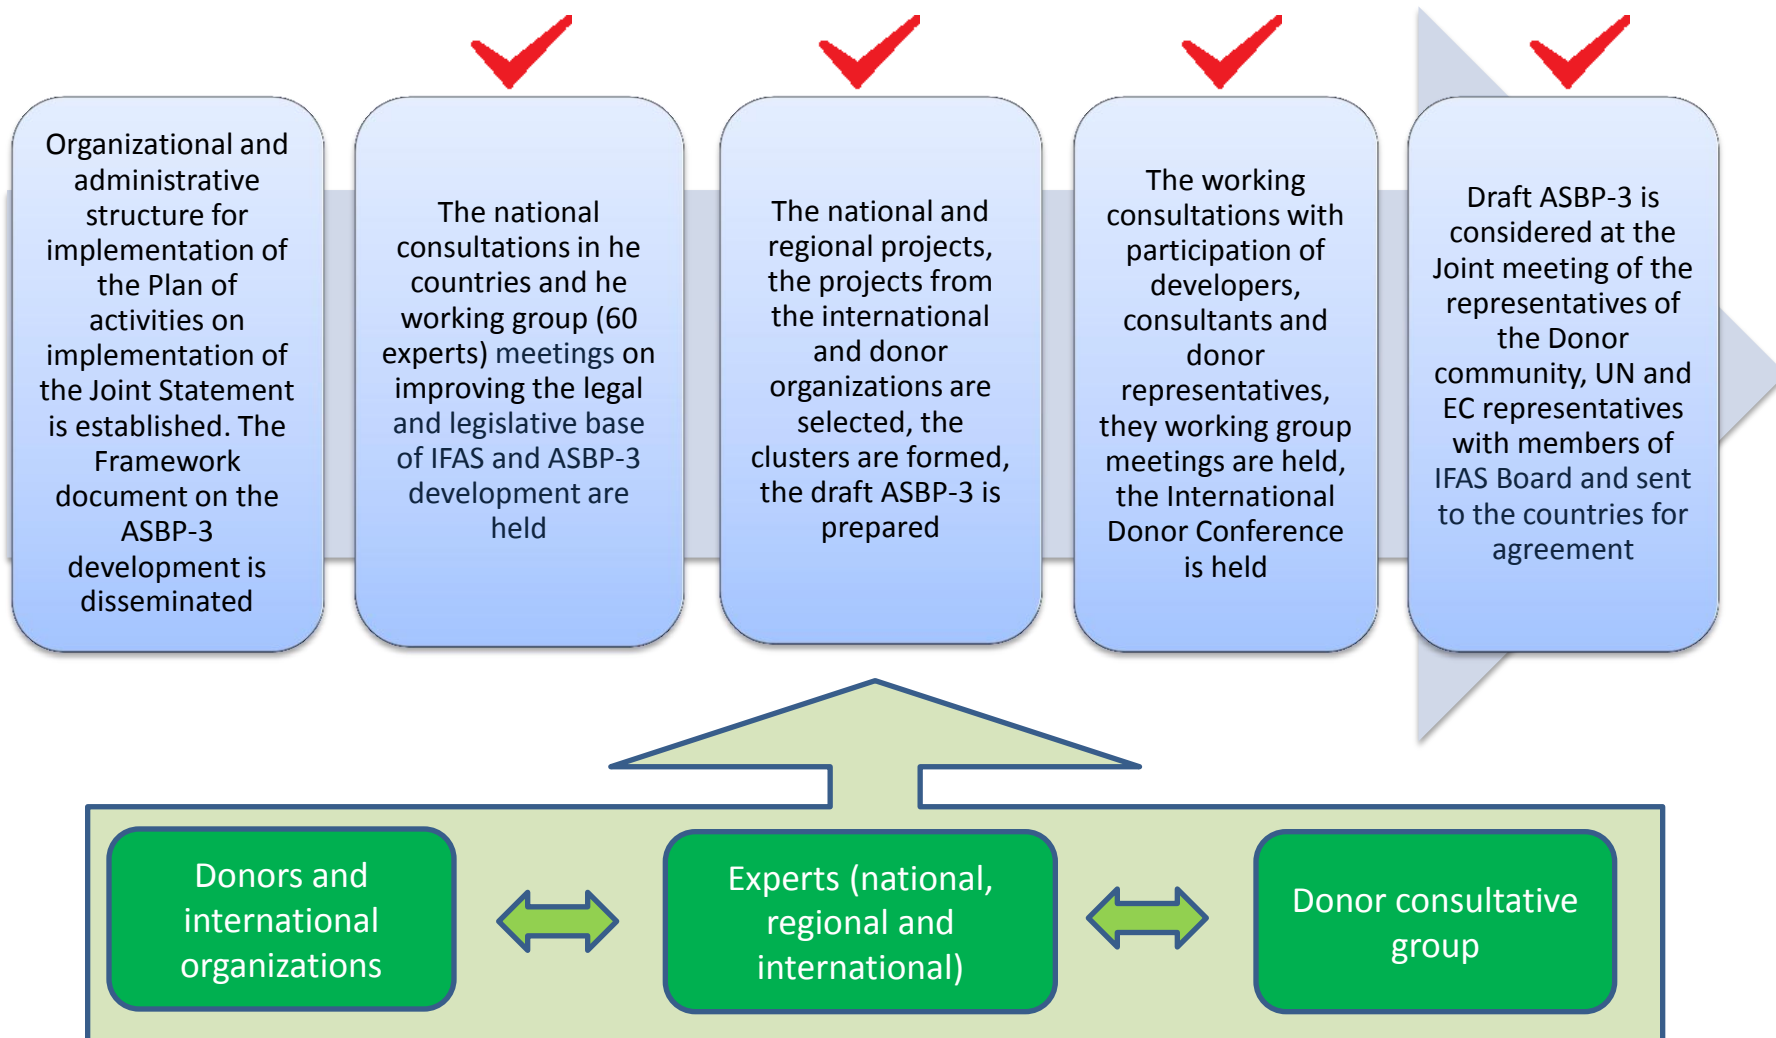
Organizational and administrative structure for implementation of the Plan of activities on implementation of the Joint Statement is established. The Framework document on the ASBP-3 development is disseminated

The national consultations in he countries and he working group (60 experts) meetings on improving the legal and legislative base of IFAS and ASBP-3 development are held

The national and regional projects, the projects from the international and donor organizations are selected, the clusters are formed, the draft ASBP-3 is prepared

The working consultations with participation of developers, consultants and donor representatives, they working group meetings are held, the International Donor Conference is held

Draft ASBP-3 is considered at the Joint meeting of the representatives of the Donor community, UN and EC representatives with members of IFAS Board and sent to the countries for agreement

Donors and international organizations

Experts (national, regional and international)

Donor consultative group